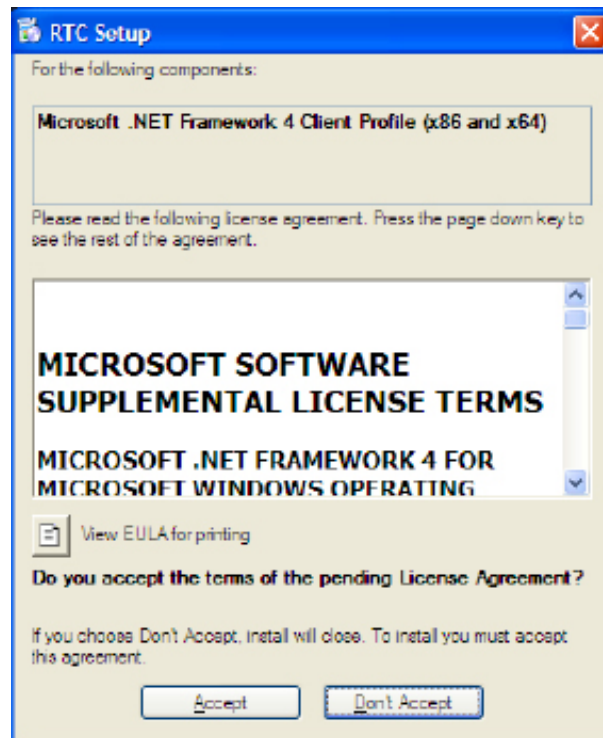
RTC Setup

For the following components:

Microsoft .NET Framework 4 Client Profile (x86 and x64)

Please read the following license agreement. Press the page down key to see the rest of the agreement.

MICROSOFT SOFTWARE SUPPLEMENTAL LICENSE TERMS

MICROSOFT .NET FRAMEWORK 4 FOR MICROSOFT WINDOWS OPERATING

View EULA for printing

Do you accept the terms of the pending License Agreement?

If you choose Don't Accept, install will close. To install you must accept this agreement.

Accept

Don't Accept